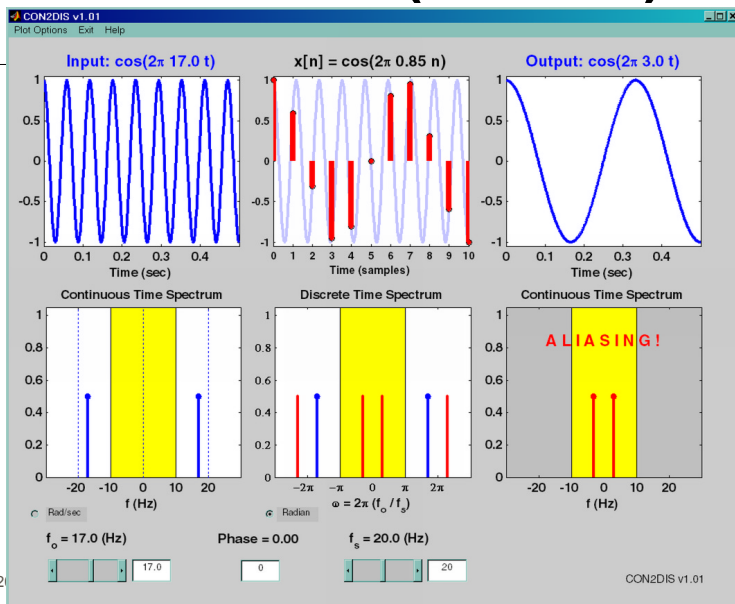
CON2DIS v1.01
Plot Options Exit Help

Input: cos(2π 17.0 t)

x[n] = cos(2π 0.85 n)

Output: cos(2π 3.0 t)

1
0.5
0
-0.5
-1
0 0.1 0.2 0.3 0.4
Time (sec)

1
0.5
0
-0.5
-1
0 1 2 3 4 5 6 7 8 9 10
Time (samples)

1
0.5
0
-0.5
-1
0 0.1 0.2 0.3 0.4
Time (sec)

Continuous Time Spectrum

Discrete Time Spectrum

Continuous Time Spectrum

ALIASING!

1
0.8
0.6
0.4
0.2
0
-20 -10 0 10 20
f (Hz)

1
0.8
0.6
0.4
0.2
0
−2π −π 0 π 2π
$\omega = 2\pi\,(f_o\,/\,f_s)$

1
0.8
0.6
0.4
0.2
0
-20 -10 0 10 20
f (Hz)

Rad/sec

Radian

$f_o$ = 17.0 (Hz)

17.0

Phase = 0.00

0

$f_s$ = 20.0 (Hz)

20

CON2DIS v1.01